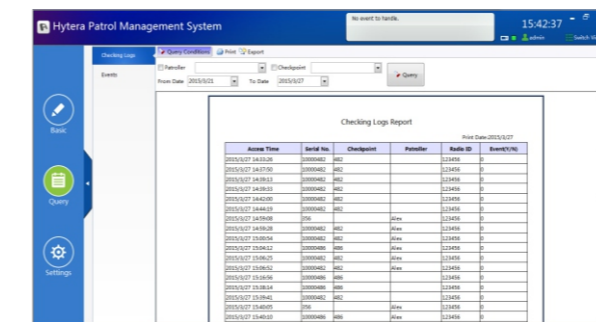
Hytera Patrol Management System

No event to handle.

15:42:37

admin

Switch Sy

Checking Logs

Events

Basic

Query

Settings

Query Conditions

Print

Export

Patroller

Checkpoint

From Date 2015/3/21

To Date 2015/3/27

Query

Checking Logs Report

Print Date:2015/3/27

| Access Time | Serial No. | Checkpoint | Patroller | Radio ID | Event(Y/N) |
|---|---|---|---|---|---|
| 2015/3/27 14:03:26 | 10000482 | 482 | | 123456 | 0 |
| 2015/3/27 14:37:50 | 10000482 | 482 | | 123456 | 0 |
| 2015/3/27 14:39:13 | 10000482 | 482 | | 123456 | 0 |
| 2015/3/27 14:39:33 | 10000482 | 482 | | 123456 | 0 |
| 2015/3/27 14:42:00 | 10000482 | 482 | | 123456 | 0 |
| 2015/3/27 14:44:19 | 10000482 | 482 | | 123456 | 0 |
| 2015/3/27 14:59:08 | 356 | | Alex | 123456 | 0 |
| 2015/3/27 14:59:28 | 10000482 | 482 | Alex | 123456 | 0 |
| 2015/3/27 15:00:54 | 10000482 | 482 | Alex | 123456 | 0 |
| 2015/3/27 15:04:12 | 10000486 | 486 | Alex | 123456 | 0 |
| 2015/3/27 15:06:25 | 10000482 | 482 | Alex | 123456 | 0 |
| 2015/3/27 15:06:52 | 10000482 | 482 | Alex | 123456 | 0 |
| 2015/3/27 15:16:56 | 10000486 | 486 | | 123456 | 0 |
| 2015/3/27 15:38:14 | 10000486 | 486 | | 123456 | 0 |
| 2015/3/27 15:39:41 | 10000482 | 482 | | 123456 | 0 |
| 2015/3/27 15:40:05 | 356 | | Alex | 123456 | 0 |
| 2015/3/27 15:40:10 | 10000486 | 486 | Alex | 123456 | 0 |